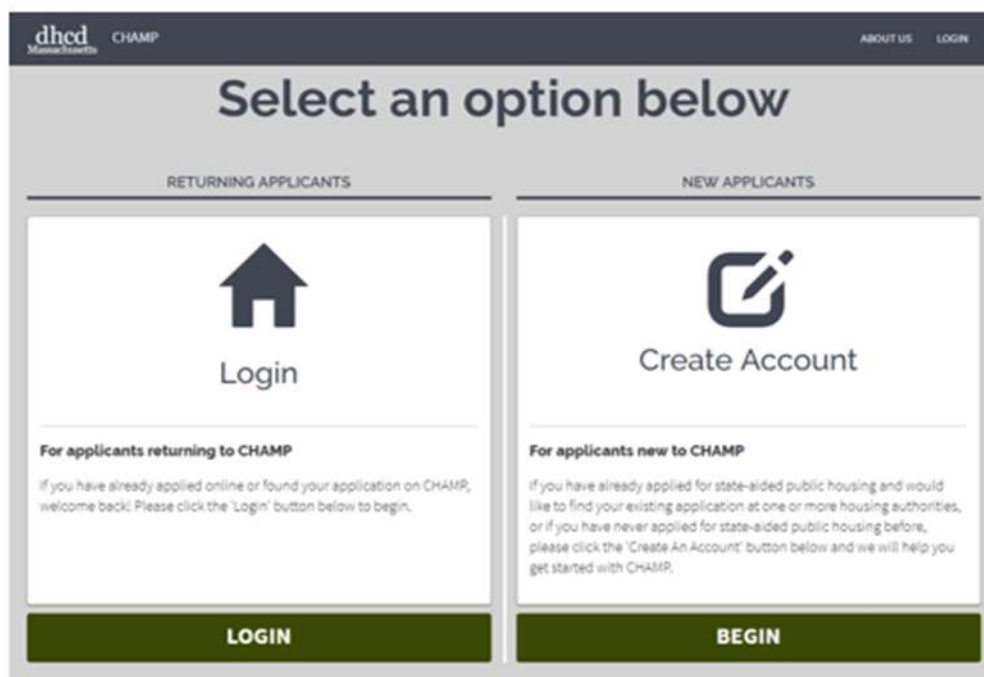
dhcd Massachusetts CHAMP

ABOUT US LOGIN

Select an option below

RETURNING APPLICANTS

Login

For applicants returning to CHAMP

If you have already applied online or found your application on CHAMP, welcome back! Please click the 'Login' button below to begin.

LOGIN

NEW APPLICANTS

Create Account

For applicants new to CHAMP

If you have already applied for state-aided public housing and would like to find your existing application at one or more housing authorities, or if you have never applied for state-aided public housing before, please click the 'Create An Account' button below and we will help you get started with CHAMP.

BEGIN